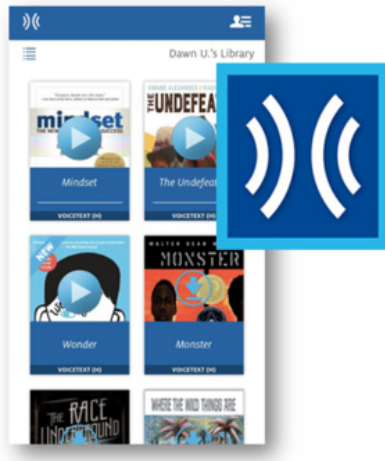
Dawn U.'s Library

mindset
THE NEW PSYCHOLOGY OF SUCCESS
Mindset
VOICETEXT (HI)

KWAME ALEXANDER
THE UNDEFEATED
The Undefeat
VOICETEXT (HI)

NEW
Wonder
VOICETEXT (HI)

WALTER DEAN MYERS
MONSTER
Monster
VOICETEXT (HI)

THE RACE UNDERGROUND

WHERE THE WILD THINGS ARE